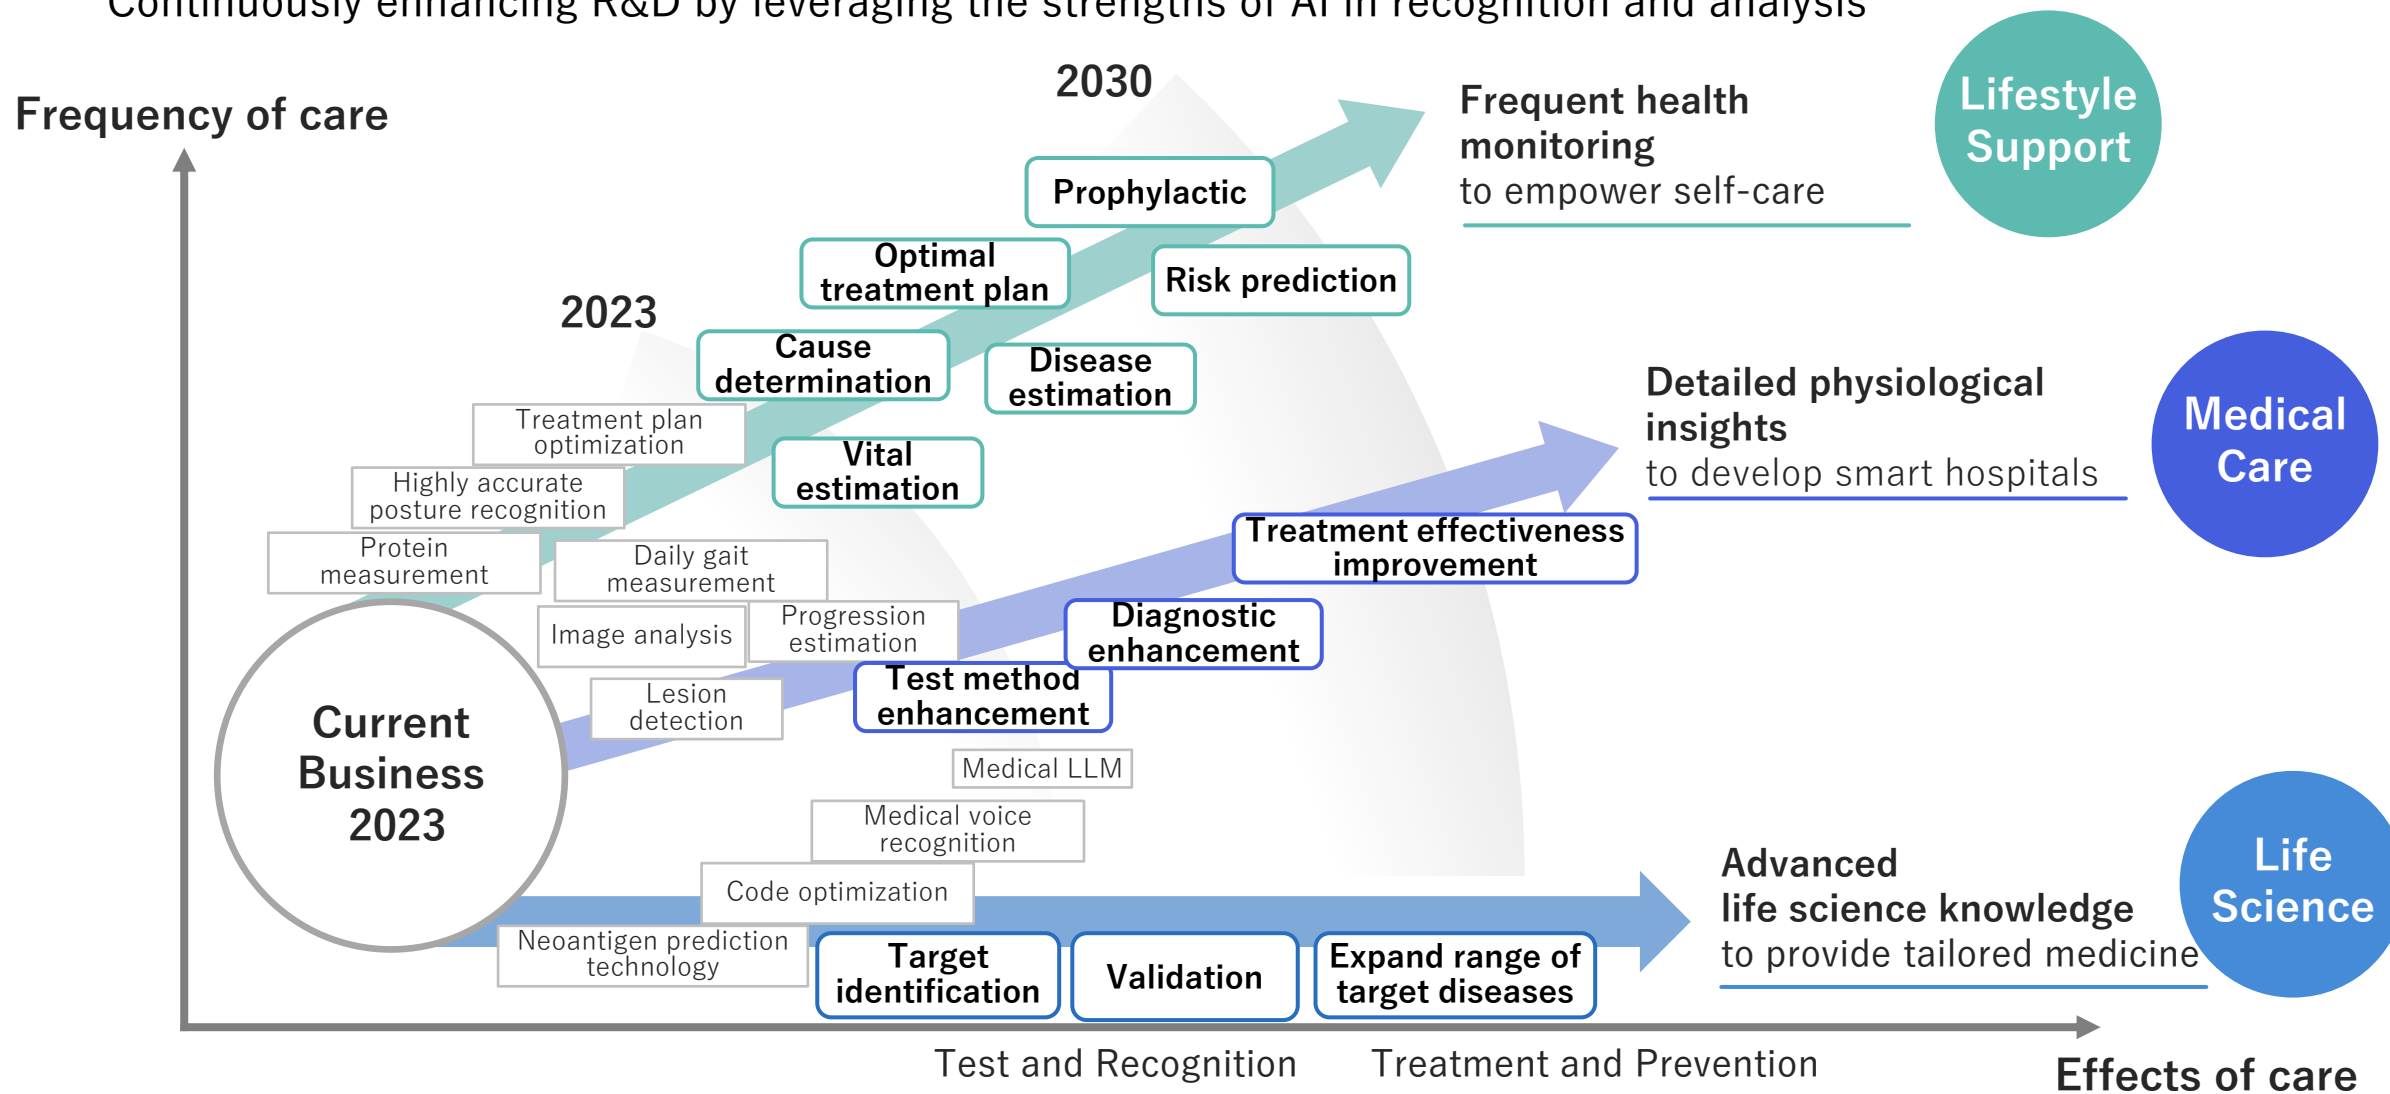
Continuously enhancing R&D by leveraging the strengths of AI in recognition and analysis

Frequency of care

2030

2023

Frequent health monitoring
to empower self-care

Lifestyle Support

Prophylactic

Optimal treatment plan

Risk prediction

Cause determination

Disease estimation

Treatment plan optimization

Vital estimation

Highly accurate posture recognition

Detailed physiological insights
to develop smart hospitals

Medical Care

Protein measurement

Daily gait measurement

Treatment effectiveness improvement

Image analysis

Progression estimation

Diagnostic enhancement

Test method enhancement

Lesion detection

Current Business 2023

Medical LLM

Medical voice recognition

Code optimization

Advanced life science knowledge
to provide tailored medicine

Life Science

Neoantigen prediction technology

Target identification

Validation

Expand range of target diseases

Test and Recognition

Treatment and Prevention

Effects of care